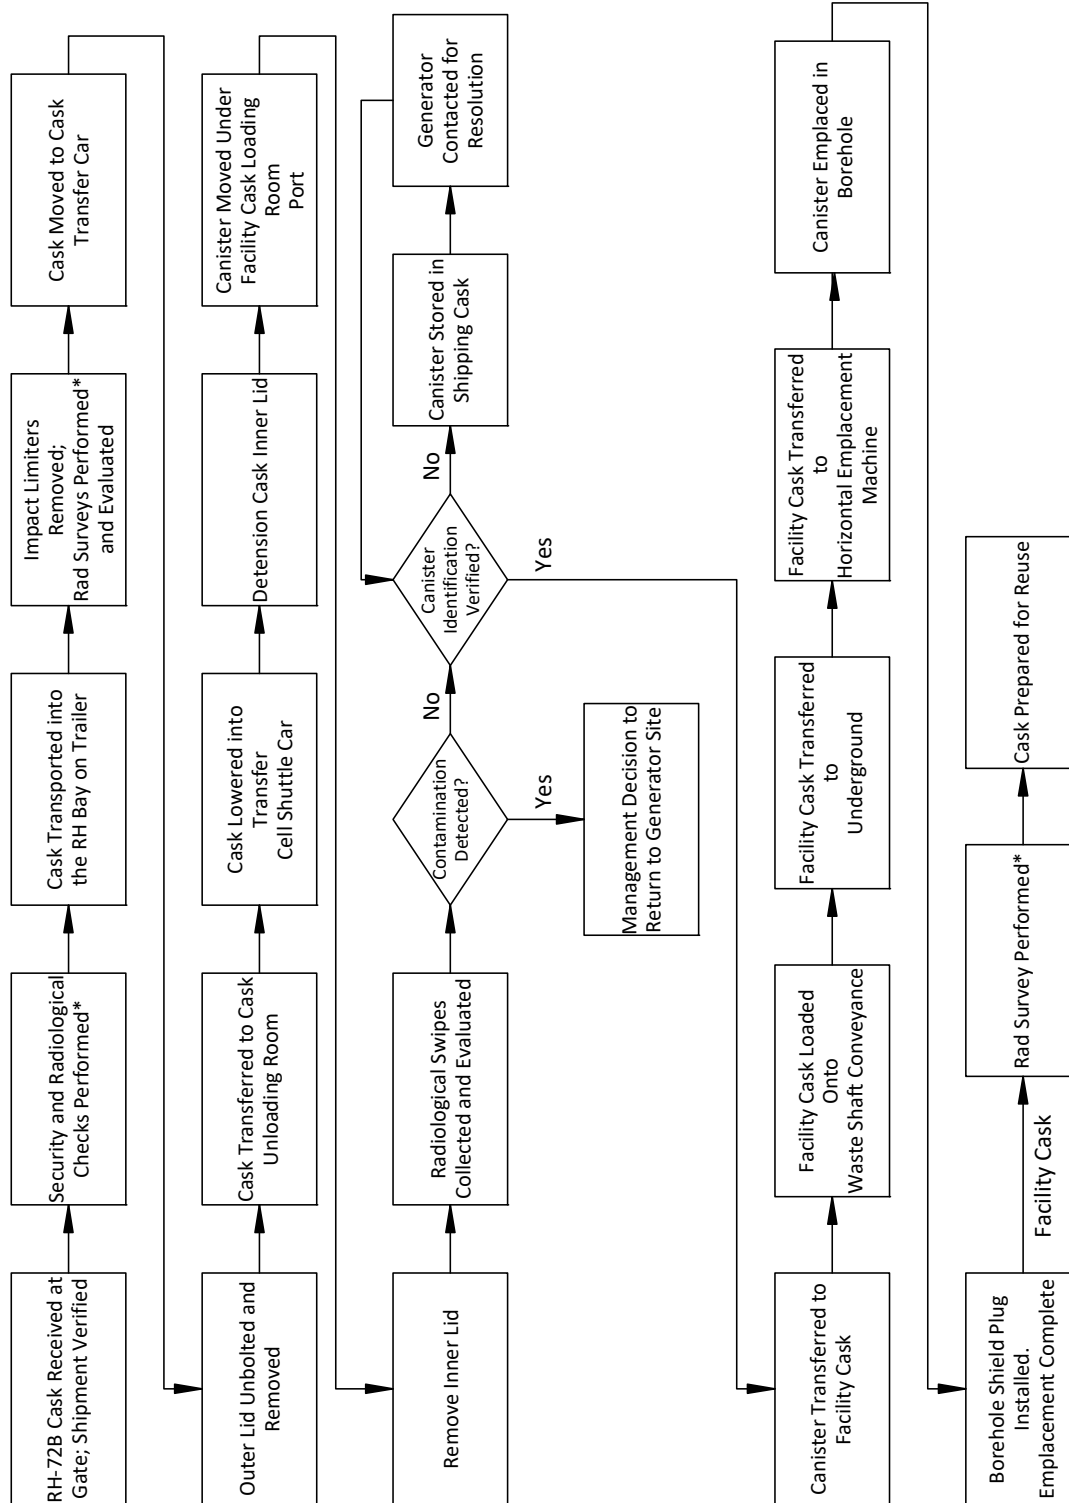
RH-72B Cask Received at Gate; Shipment Verified

Security and Radiological Checks Performed*

Cask Transported into the RH Bay on Trailer

Impact Limiters Removed; Rad Surveys Performed* and Evaluated

Cask Moved to Cask Transfer Car

Outer Lid Unbolted and Removed

Cask Transferred to Cask Unloading Room

Cask Lowered into Transfer Cell Shuttle Car

Detension Cask Inner Lid

Canister Moved Under Facility Cask Loading Room Port

Remove Inner Lid

Radiological Swipes Collected and Evaluated

Contamination Detected?

Yes

Management Decision to Return to Generator Site

No

Canister Identification Verified?

No

Canister Stored in Shipping Cask

Generator Contacted for Resolution

Yes

Canister Transferred to Facility Cask

Facility Cask Loaded Onto Waste Shaft Conveyance

Facility Cask Transferred to Underground

Facility Cask Transferred to Horizontal Emplacement Machine

Canister Emplaced in Borehole

Borehole Shield Plug Installed. Emplacement Complete

Facility Cask

Rad Survey Performed*

Cask Prepared for Reuse